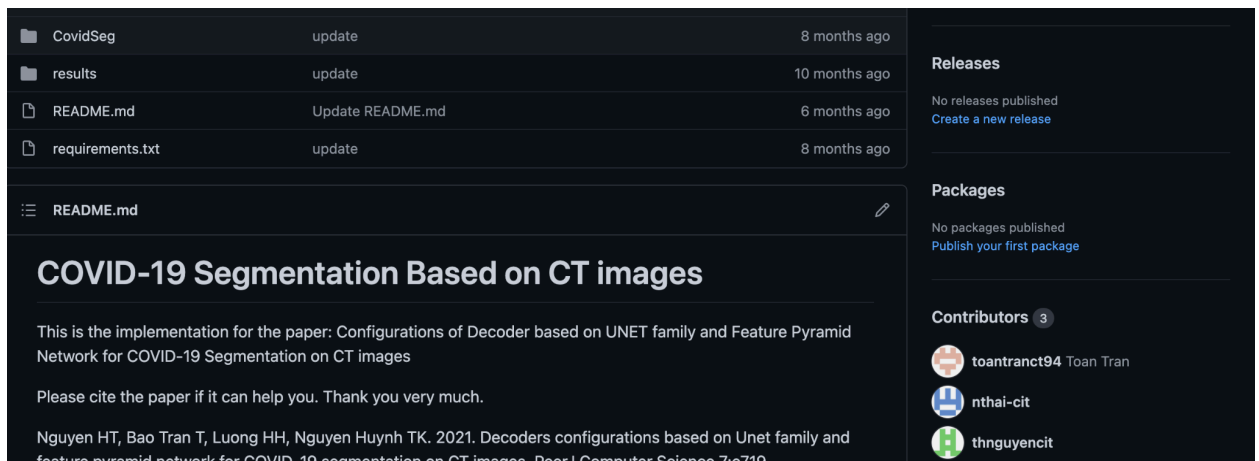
CovidSeg update 8 months ago
results update 10 months ago
README.md Update README.md 6 months ago
requirements.txt update 8 months ago

README.md

# COVID-19 Segmentation Based on CT images

This is the implementation for the paper: Configurations of Decoder based on UNET family and Feature Pyramid Network for COVID-19 Segmentation on CT images

Please cite the paper if it can help you. Thank you very much.

Nguyen HT, Bao Tran T, Luong HH, Nguyen Huynh TK. 2021. Decoders configurations based on Unet family and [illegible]

Releases
No releases published
Create a new release

Packages
No packages published
Publish your first package

Contributors 3
toantranct94 Toan Tran
nthai-cit
thnguyencit